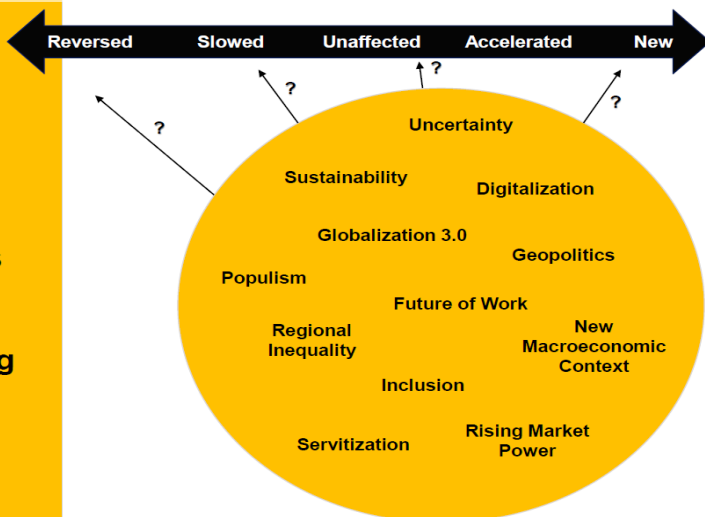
Reversed Slowed Unaffected Accelerated New

?
?
?
?

Uncertainty
Sustainability
Digitalization
Globalization 3.0
Geopolitics
Populism
Future of Work
Regional Inequality
New Macroeconomic Context
Inclusion
Servitization
Rising Market Power

g